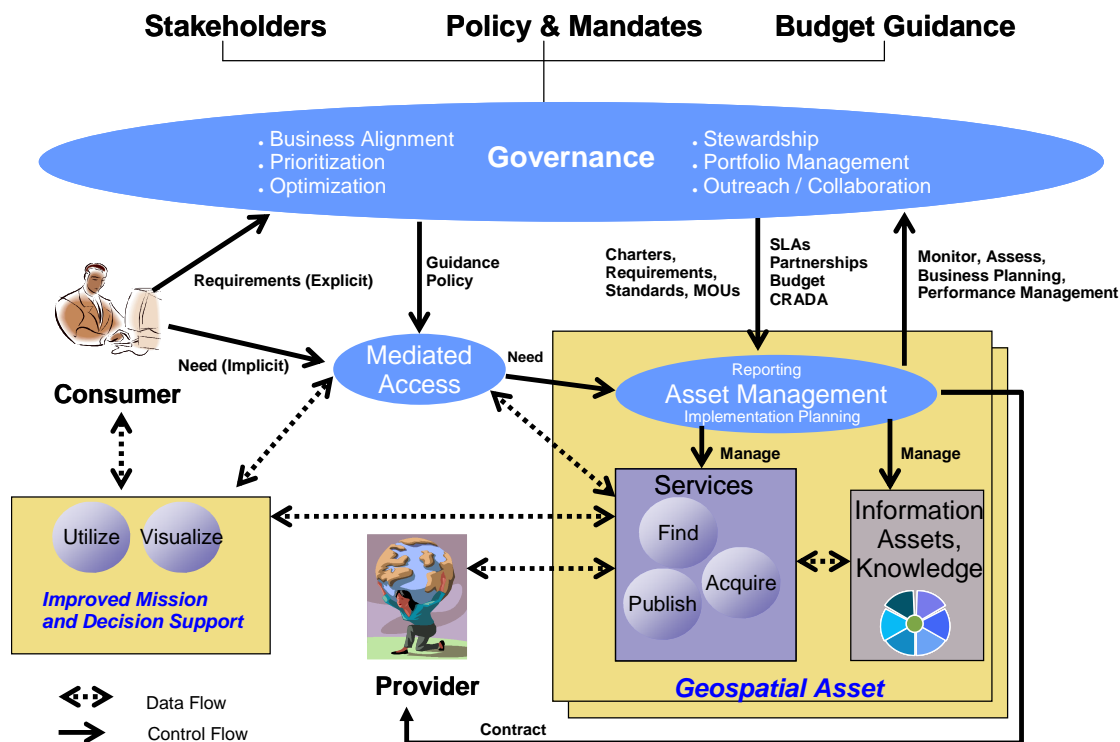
Stakeholders Policy & Mandates Budget Guidance

• Business Alignment
• Prioritization
• Optimization

Governance

• Stewardship
• Portfolio Management
• Outreach / Collaboration

Requirements (Explicit)

Guidance
Policy

Charters,
Requirements,
Standards, MOUs

SLAs
Partnerships
Budget
CRADA

Monitor, Assess,
Business Planning,
Performance Management

Need (Implicit)

Mediated Access

Need

Reporting
Asset Management
Implementation Planning

Consumer

Manage

Manage

Services

Find

Publish

Acquire

Information Assets, Knowledge

Utilize

Visualize

Improved Mission and Decision Support

Provider

Geospatial Asset

Data Flow

Control Flow

Contract